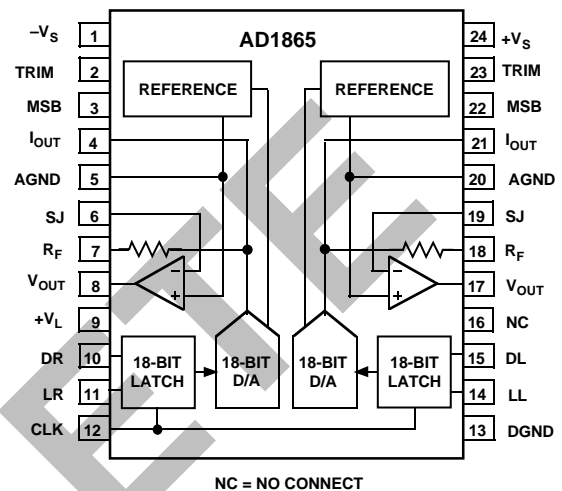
AD1865

$-V_S$ 1
TRIM 2
MSB 3
$I_{OUT}$ 4
AGND 5
SJ 6
$R_F$ 7
$V_{OUT}$ 8
$+V_L$ 9
DR 10
LR 11
CLK 12

24 $+V_S$
23 TRIM
22 MSB
21 $I_{OUT}$
20 AGND
19 SJ
18 $R_F$
17 $V_{OUT}$
16 NC
15 DL
14 LL
13 DGND

REFERENCE
REFERENCE
–
+
–
+
18-BIT LATCH
18-BIT D/A
18-BIT D/A
18-BIT LATCH

NC = NO CONNECT